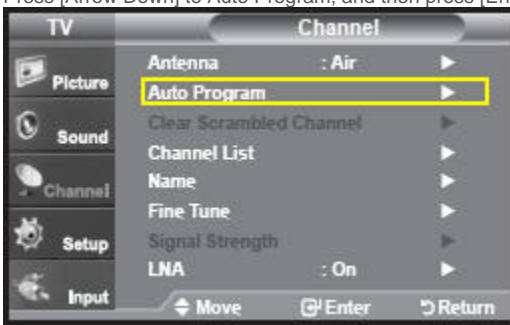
Press [Arrow Down] to Auto Program, and then press [En

TV
Channel
Picture
Sound
Channel
Setup
Input

Antenna : Air ►
Auto Program ►
Clear Scrambled Channel ►
Channel List ►
Name ►
Fine Tune ►
Signal Strength ►
LNA : On ►

Move Enter Return